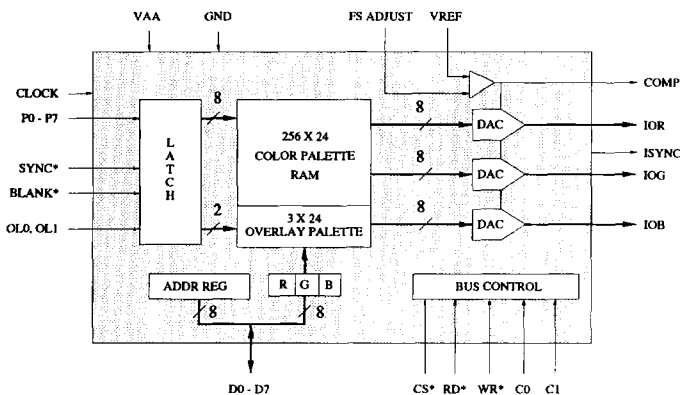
VAA
GND
FS ADJUST
VREF
CLOCK
P0 - P7
SYNC*
BLANK*
OL0, OL1
L
A
T
C
H
8
2
256 X 24
COLOR PALETTE
RAM
3 X 24
OVERLAY PALETTE
8
8
8
DAC
DAC
DAC
COMP
IOR
ISYNC
IOG
IOB
ADDR REG
R
G
B
8
8
BUS CONTROL
D0 - D7
CS*
RD*
WR*
C0
C1